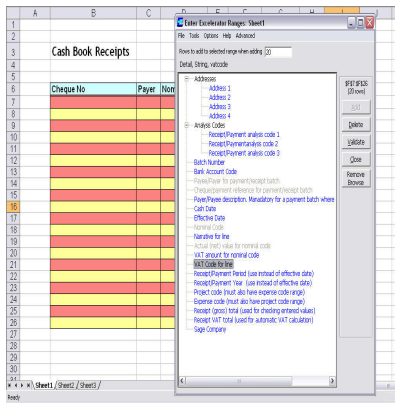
A B C D E F G H I

1
2
3 Cash Book Receipts
4
5
6 Cheque No Payer Nom
7
8
9
10
11
12
13
14
15
16
17
18
19
20
21
22
23
24
25
26
27
28
29
30
31

Sheet1 / Sheet2 / Sheet3 /

Ready

Enter Excelerator Ranges: Sheet1

File Tools Options Help Advanced

Rows to add to selected range when adding 20

Detail, String, vatcode

- Addresses
Address 1
Address 2
Address 3
Address 4
- Analysis Codes
Receipt/Payment analysis code 1
Receipt/Paymentanalysis code 2
Receipt/Payment analysis code 3
Batch Number
Bank Account Code
Payee/Payer for payment/receipt batch
Cheque/payment reference for payment/receipt batch
Payer/Payee description. Mandatory for a payment batch where
Cash Date
Effective Date
Nominal Code
Narrative for line
Actual (net) value for nominal code
VAT amount for nominal code
VAT Code for line
Receipt/Payment Period (use instead of effective date)
Receipt/Payment Year (use instead of effective date)
Project code (must also have expense code range)
Expense code (must also have project code range)
Receipt (gross) total (used for checking entered values)
Receipt VAT total (used for automatic VAT calculation)
Sage Company

$F$7:$F$26 (20 rows)

Add

Delete

Validate

Close

Remove Browse